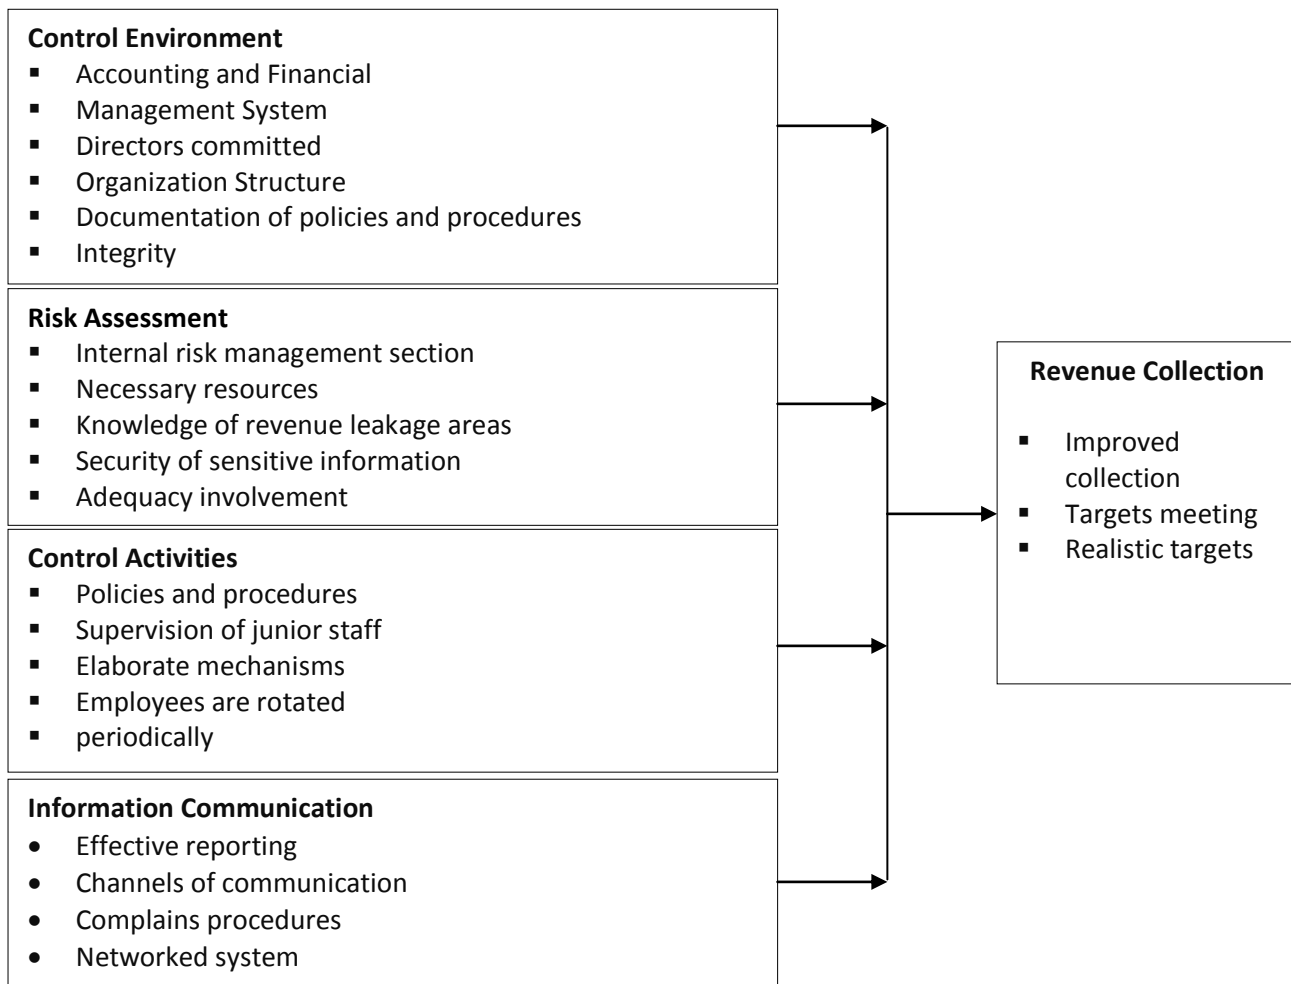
**Control Environment**
- Accounting and Financial
- Management System
- Directors committed
- Organization Structure
- Documentation of policies and procedures
- Integrity

**Risk Assessment**
- Internal risk management section
- Necessary resources
- Knowledge of revenue leakage areas
- Security of sensitive information
- Adequacy involvement

**Control Activities**
- Policies and procedures
- Supervision of junior staff
- Elaborate mechanisms
- Employees are rotated
- periodically

**Information Communication**
- Effective reporting
- Channels of communication
- Complains procedures
- Networked system

**Revenue Collection**
- Improved collection
- Targets meeting
- Realistic targets